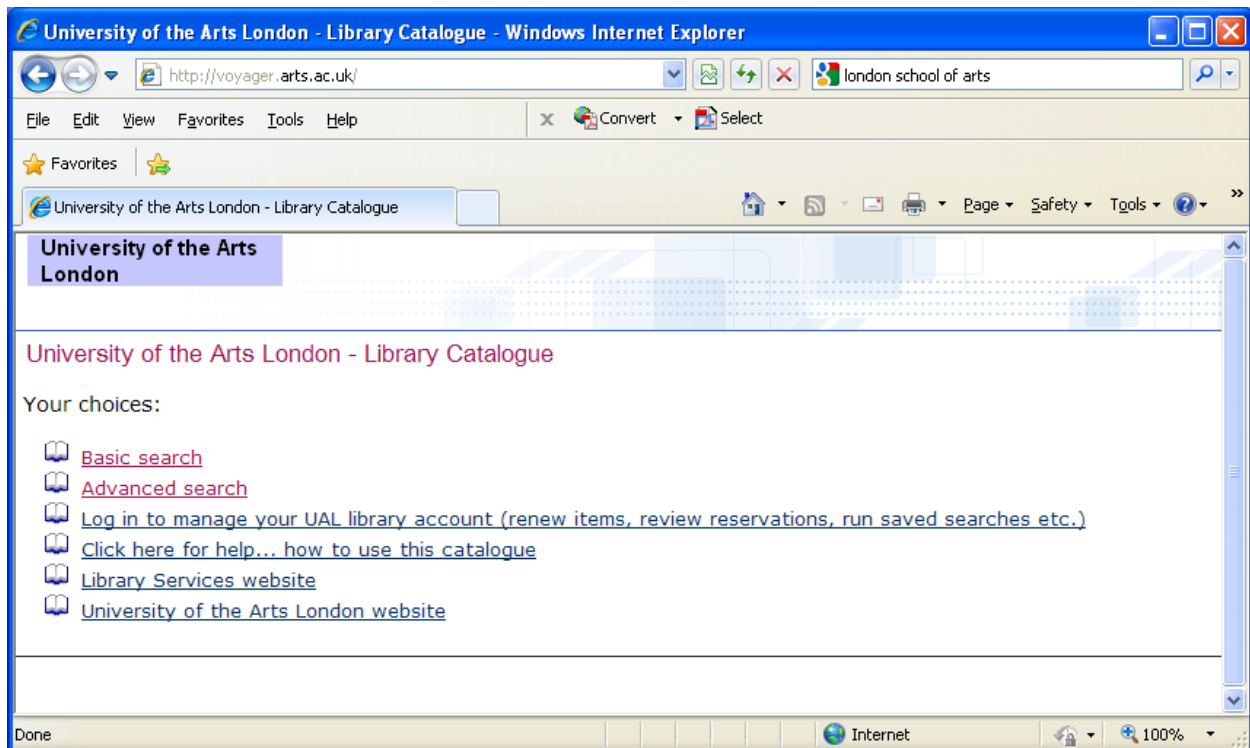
University of the Arts London - Library Catalogue - Windows Internet Explorer

http://voyager.arts.ac.uk/

london school of arts

File Edit View Favorites Tools Help

Convert Select

Favorites

University of the Arts London - Library Catalogue

Page Safety Tools

University of the Arts London

University of the Arts London - Library Catalogue

Your choices:

Basic search
Advanced search
Log in to manage your UAL library account (renew items, review reservations, run saved searches etc.)
Click here for help... how to use this catalogue
Library Services website
University of the Arts London website

Done

Internet

100%